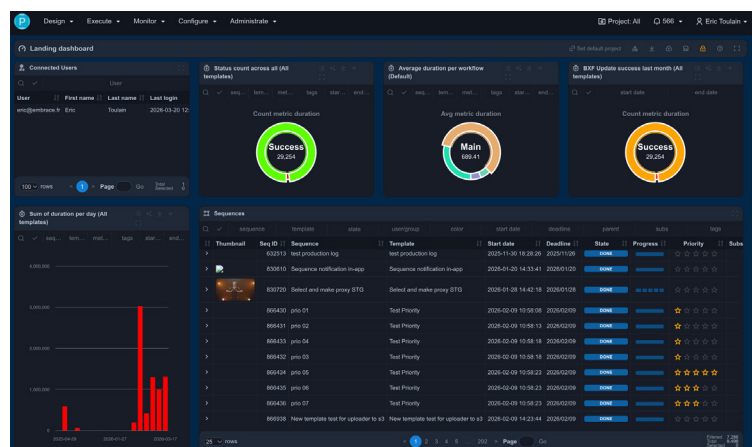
P Design Execute Monitor Configure Administrate
Project: All 566 Eric Toulain

Landing dashboard
Set default project

Connected Users
User

| User | First name | Last name | Last login |
|---|---|---|---|
| eric@embrace.fr | Eric | Toulain | 2026-03-20 12 |

100 rows 1 Page Go Total Selected

Status count across all (All templates)
seq... tem... met... tags star... end...
Count metric duration
Success
29,254

Average duration per workflow (Default)
seq... tem... met... tags star... end...
Avg metric duration
Main
689.41

BXF Update success last month (All templates)
start date end date
Count metric duration
Success
29,254

Sum of duration per day (All templates)
seq... tem... met... tags star... end...
4,000,000
3,000,000
2,000,000
1,000,000
0
2025-04-29 2025-01-27 2026-03-17

Sequences
sequence template state user/group color start date deadline parent subs tags

| Thumbnail | Seq ID | Sequence | Template | Start date | Deadline | State | Progress | Priority | Subs |
|---|---|---|---|---|---|---|---|---|---|
| | 832513 | test production log | test production log | 2025-11-30 18:28:26 | 2025/11/26 | DONE | | | |
| | 830610 | Sequence notification in-app | Sequence notification in-app | 2026-01-20 14:33:41 | 2026/01/20 | DONE | | | |
| | 830720 | Select and make proxy STG | Select and make proxy STG | 2026-01-28 14:42:18 | 2026/01/28 | DONE | | | |
| | 866430 | prio 01 | Test Priority | 2026-02-09 10:58:08 | 2026/02/09 | DONE | | | |
| | 866431 | prio 02 | Test Priority | 2026-02-09 10:58:13 | 2026/02/09 | DONE | | | |
| | 866433 | prio 04 | Test Priority | 2026-02-09 10:58:18 | 2026/02/09 | DONE | | | |
| | 866432 | prio 03 | Test Priority | 2026-02-09 10:58:18 | 2026/02/09 | DONE | | | |
| | 866434 | prio 05 | Test Priority | 2026-02-09 10:58:23 | 2026/02/09 | DONE | | | |
| | 866435 | prio 06 | Test Priority | 2026-02-09 10:58:23 | 2026/02/09 | DONE | | | |
| | 866436 | prio 07 | Test Priority | 2026-02-09 10:58:23 | 2026/02/09 | DONE | | | |
| | 866938 | New template test for uploader to s3 | New template test for uploader to s3 | 2026-02-09 14:23:44 | 2026/02/09 | DONE | | | |

25 rows 1 2 3 4 5 ... 292 Page Go Filtered Total Selected 7,286 7,286